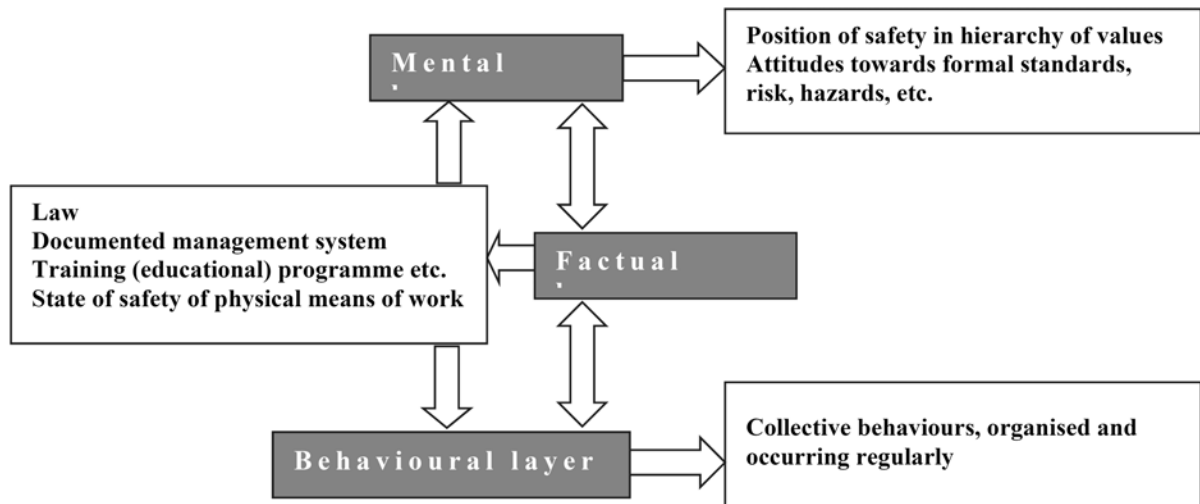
Mental

Position of safety in hierarchy of values
Attitudes towards formal standards, risk, hazards, etc.

Law
Documented management system
Training (educational) programme etc.
State of safety of physical means of work

Factual

Behavioural layer

Collective behaviours, organised and occurring regularly